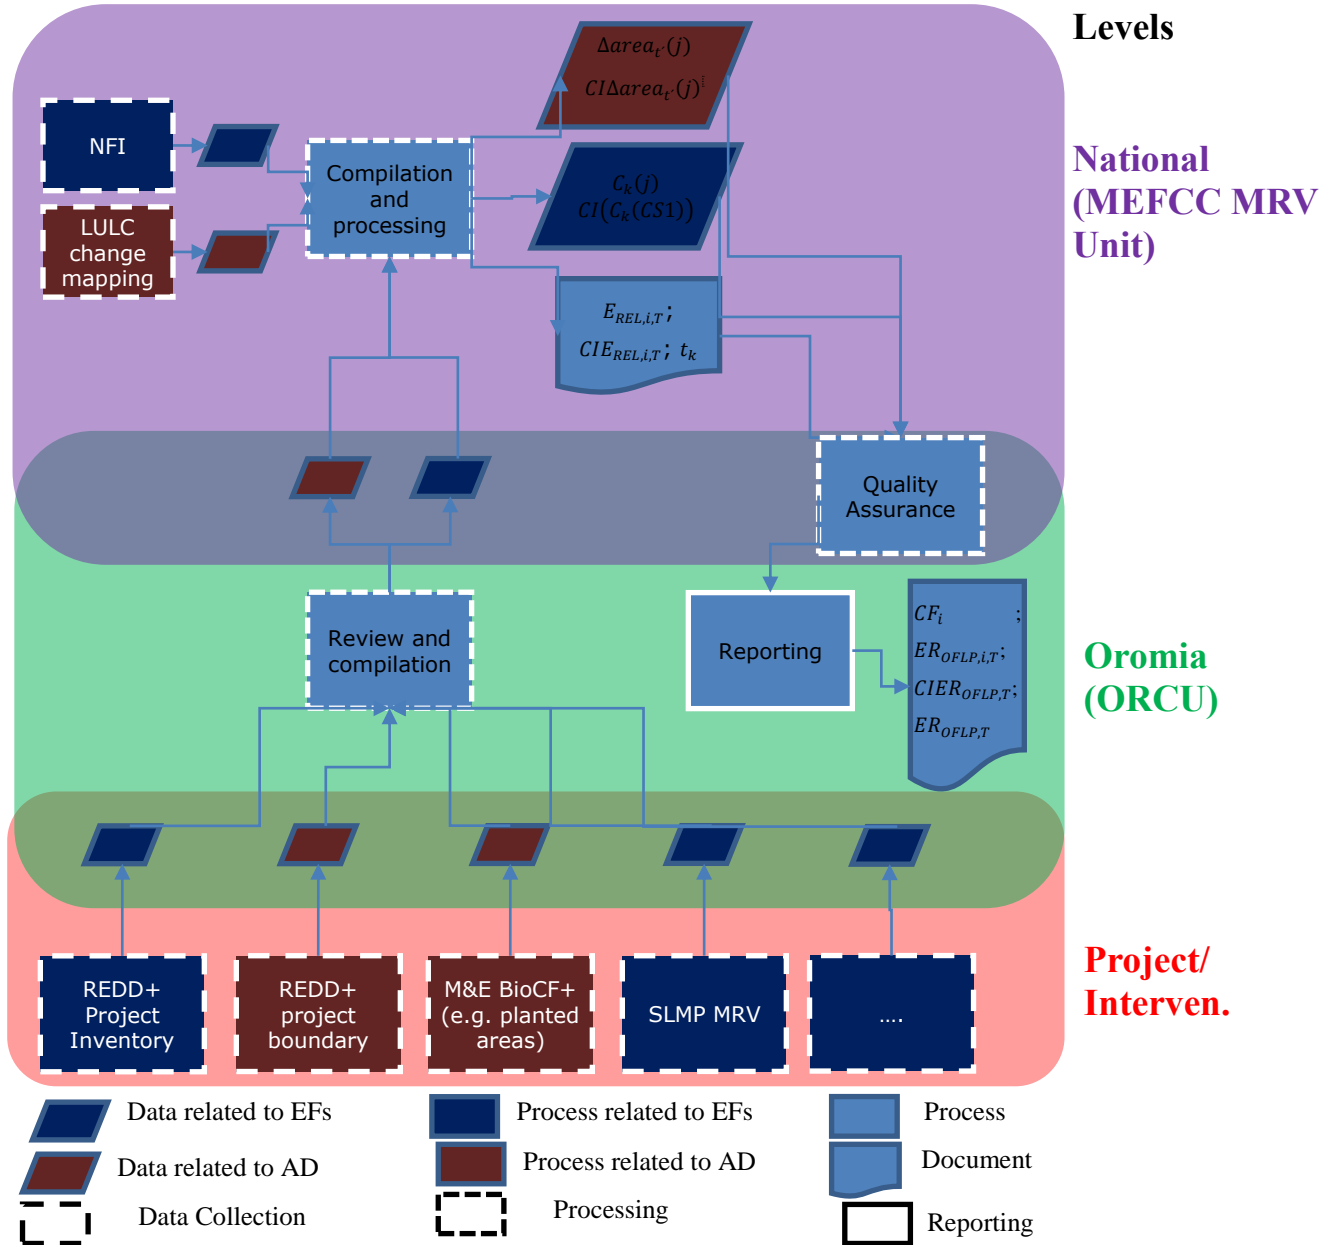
Levels

$\Delta area_{t'}(j)$

$CI\Delta area_{t'}(j)$

NFI

LULC change mapping

Compilation and processing

$C_k(j)$
$CI(C_k(CS1))$

$E_{REL,i,T}$;
$CIE_{REL,i,T}$; $t_k$

National (MEFCC MRV Unit)

Quality Assurance

Review and compilation

Reporting

$CF_i$ ;
$ER_{OFLP,i,T}$;
$CIER_{OFLP,T}$;
$ER_{OFLP,T}$

Oromia (ORCU)

REDD+ Project Inventory

REDD+ project boundary

M&E BioCF+ (e.g. planted areas)

SLMP MRV

....

Project/ Interven.

Data related to EFs

Data related to AD

Data Collection

Process related to EFs

Process related to AD

Processing

Process

Document

Reporting